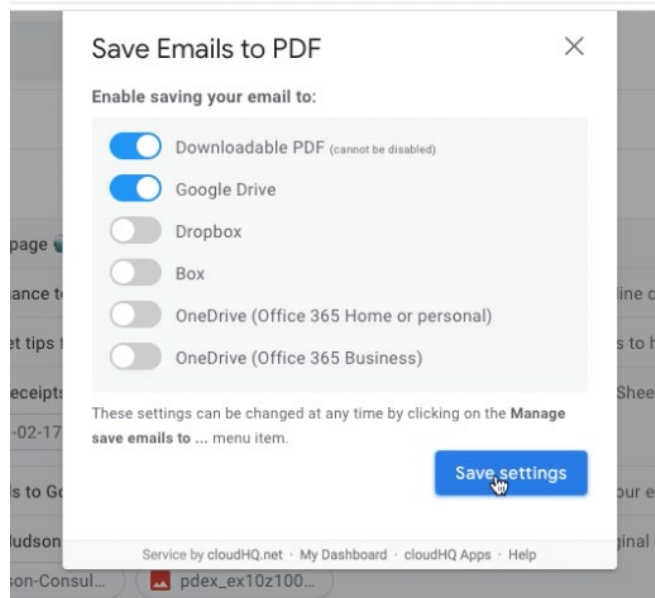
Save Emails to PDF

×

Enable saving your email to:

Downloadable PDF (cannot be disabled)

Google Drive

Dropbox

Box

OneDrive (Office 365 Home or personal)

OneDrive (Office 365 Business)

These settings can be changed at any time by clicking on the **Manage save emails to ...** menu item.

Save settings

Service by cloudHQ.net · My Dashboard · cloudHQ Apps · Help

page

ance t

et tips

eceipts

-02-17

ls to G

ludson

son-Consul...

pdex_ex10z100...

line c

s to h

Shee

our e

ginal